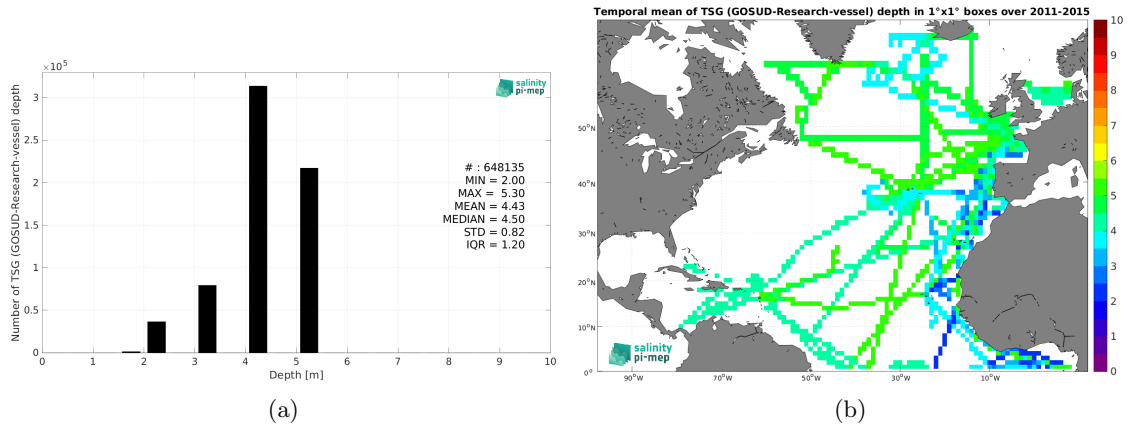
$\times10^5$

salinity pi-mep

3
2.5
2
1.5
1
0.5
0

Number of TSG (GOSUD-Research-vessel) depth

# : 648135
MIN = 2.00
MAX = 5.30
MEAN = 4.43
MEDIAN = 4.50
STD = 0.82
IQR = 1.20

0 1 2 3 4 5 6 7 8 9 10
Depth [m]

(a)

Temporal mean of TSG (GOSUD-Research-vessel) depth in 1°x1° boxes over 2011-2015

50°N
40°N
30°N
20°N
10°N
0°

90°W 70°W 50°W 30°W 10°W

salinity pi-mep

10
9
8
7
6
5
4
3
2
1
0

(b)